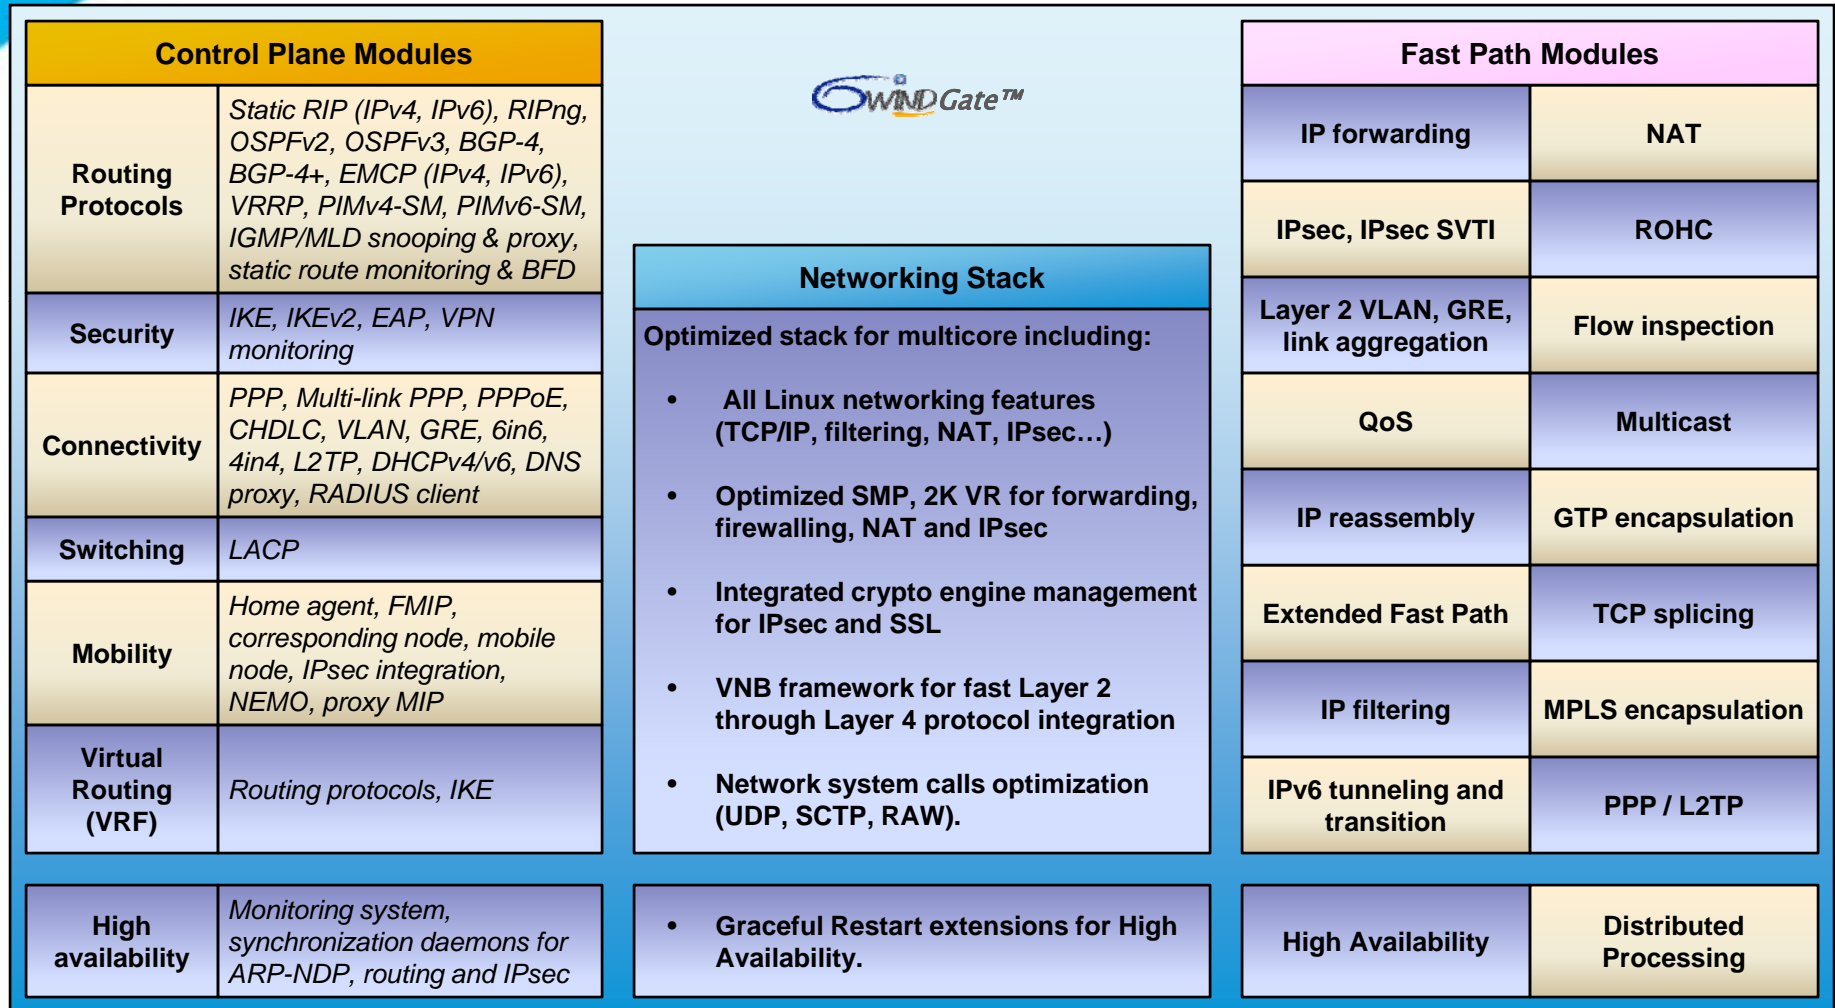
Control Plane Modules

| Routing Protocols | Static RIP (IPv4, IPv6), RIPng, OSPFv2, OSPFv3, BGP-4, BGP-4+, EMCP (IPv4, IPv6), VRRP, PIMv4-SM, PIMv6-SM, IGMP/MLD snooping & proxy, static route monitoring & BFD |
|---|---|
| Security | IKE, IKEv2, EAP, VPN monitoring |
| Connectivity | PPP, Multi-link PPP, PPPoE, CHDLC, VLAN, GRE, 6in6, 4in4, L2TP, DHCPv4/v6, DNS proxy, RADIUS client |
| Switching | LACP |
| Mobility | Home agent, FMIP, corresponding node, mobile node, IPsec integration, NEMO, proxy MIP |
| Virtual Routing (VRF) | Routing protocols, IKE |

| High availability | Monitoring system, synchronization daemons for ARP-NDP, routing and IPsec |
|---|---|

6WINDGate™

Networking Stack

Optimized stack for multicore including:

• All Linux networking features (TCP/IP, filtering, NAT, IPsec…)

• Optimized SMP, 2K VR for forwarding, firewalling, NAT and IPsec

• Integrated crypto engine management for IPsec and SSL

• VNB framework for fast Layer 2 through Layer 4 protocol integration

• Network system calls optimization (UDP, SCTP, RAW).

• Graceful Restart extensions for High Availability.

Fast Path Modules

| IP forwarding | NAT |
|---|---|
| IPsec, IPsec SVTI | ROHC |
| Layer 2 VLAN, GRE, link aggregation | Flow inspection |
| QoS | Multicast |
| IP reassembly | GTP encapsulation |
| Extended Fast Path | TCP splicing |
| IP filtering | MPLS encapsulation |
| IPv6 tunneling and transition | PPP / L2TP |

| High Availability | Distributed Processing |
|---|---|